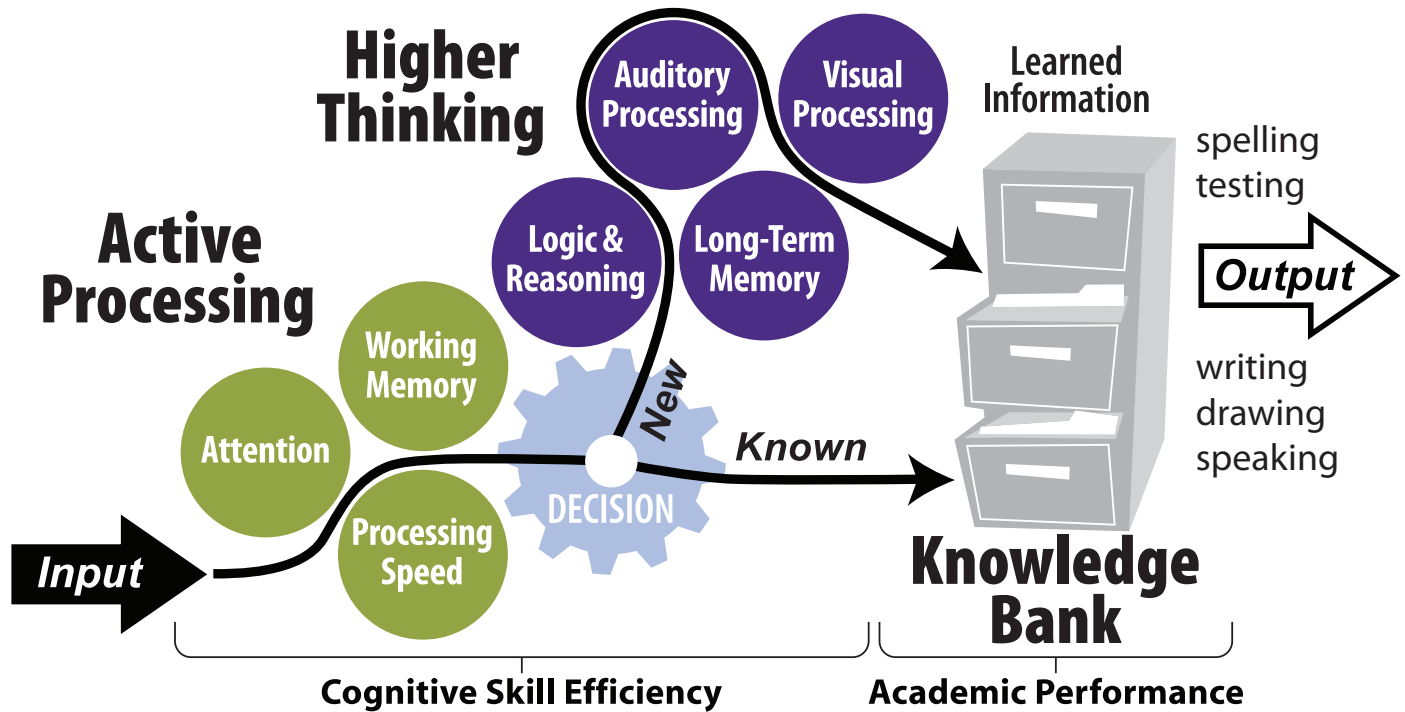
Higher Thinking

Auditory Processing

Visual Processing

Learned Information

spelling
testing

Active Processing

Logic & Reasoning

Long-Term Memory

Output

Working Memory

writing
drawing
speaking

Attention

New

Known

DECISION

Input

Processing Speed

Knowledge Bank

Cognitive Skill Efficiency

Academic Performance